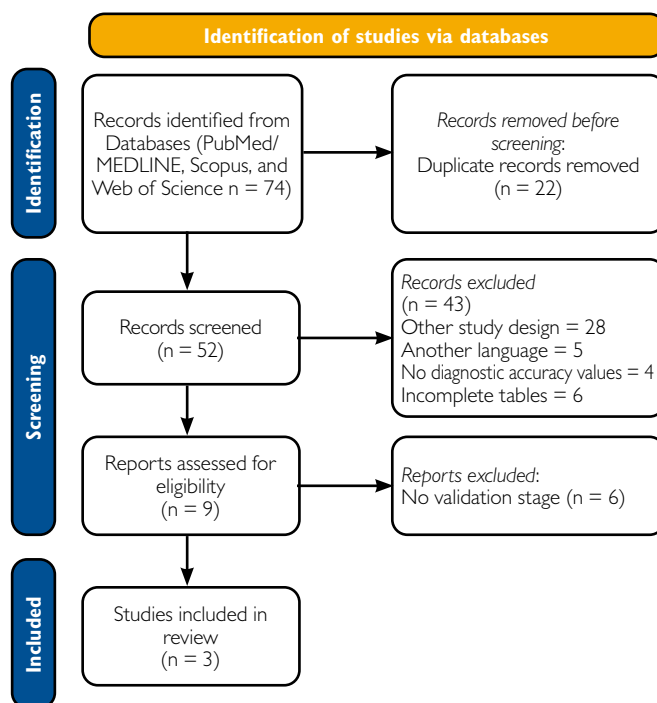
Identification of studies via databases

Identification

Records identified from Databases (PubMed/MEDLINE, Scopus, and Web of Science n = 74)

Records removed before screening:
Duplicate records removed (n = 22)

Screening

Records screened (n = 52)

Records excluded
(n = 43)
Other study design = 28
Another language = 5
No diagnostic accuracy values = 4
Incomplete tables = 6

Reports assessed for eligibility (n = 9)

Reports excluded:
No validation stage (n = 6)

Included

Studies included in review (n = 3)